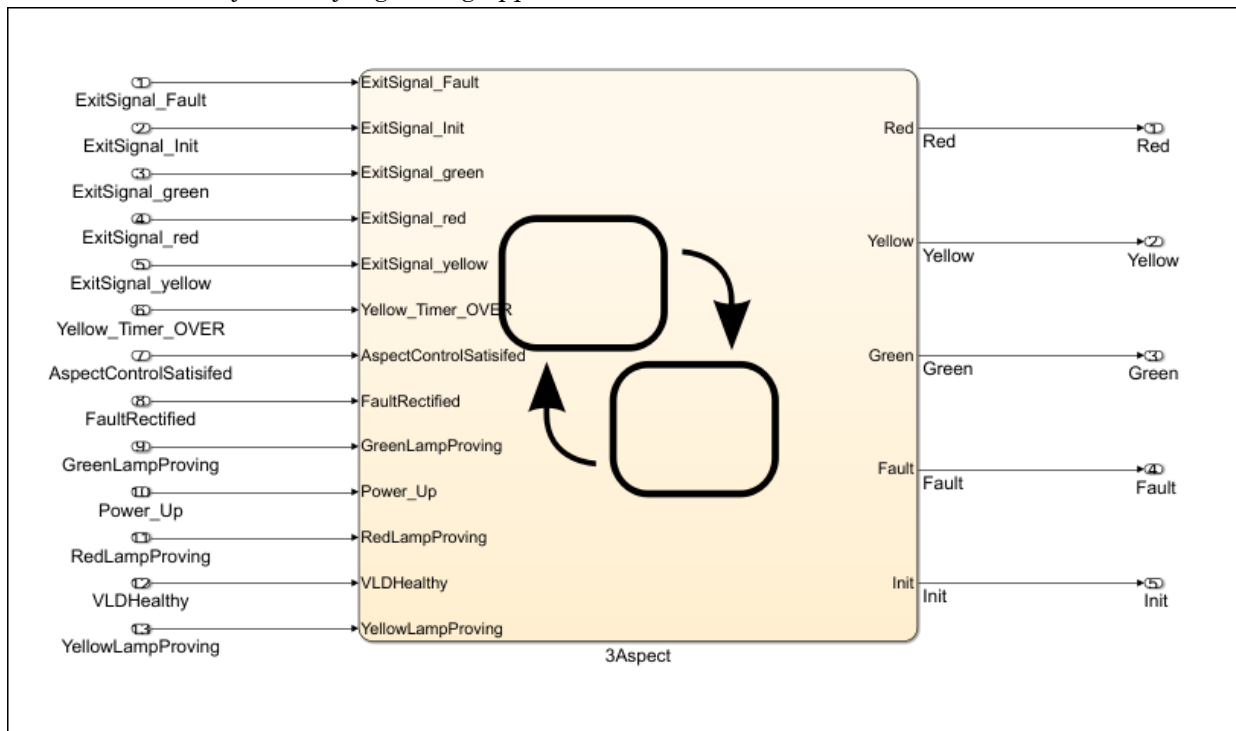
1
ExitSignal_Fault
2
ExitSignal_Init
3
ExitSignal_green
4
ExitSignal_red
5
ExitSignal_yellow
6
Yellow_Timer_OVER
7
AspectControlSatisifed
8
FaultRectified
9
GreenLampProving
10
Power_Up
11
RedLampProving
12
VLDHealthy
13
YellowLampProving

ExitSignal_Fault
ExitSignal_Init
ExitSignal_green
ExitSignal_red
ExitSignal_yellow
Yellow_Timer_OVER
AspectControlSatisifed
FaultRectified
GreenLampProving
Power_Up
RedLampProving
VLDHealthy
YellowLampProving

Red
Yellow
Green
Fault
Init

3Aspect

Red
1
Red
Yellow
2
Yellow
Green
3
Green
Fault
4
Fault
Init
5
Init